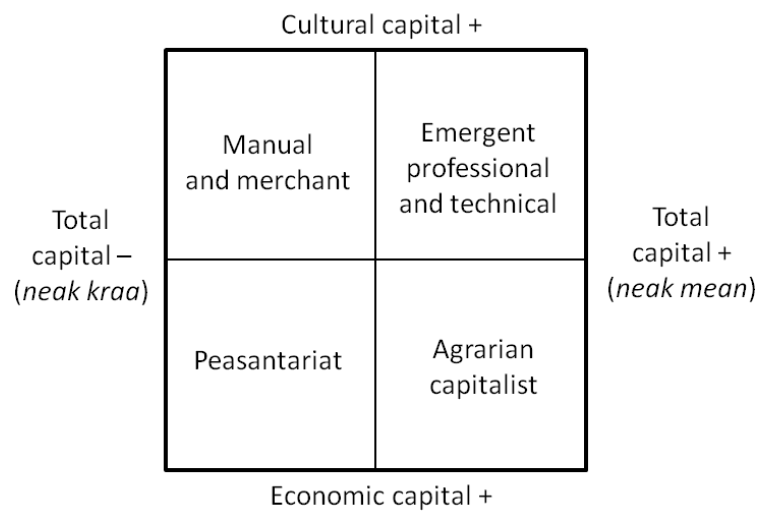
Cultural capital +

Total capital – (*neak kraa*)

| Manual and merchant | Emergent professional and technical |
|---|---|
| Peasantariat | Agrarian capitalist |

Total capital + (*neak mean*)

Economic capital +